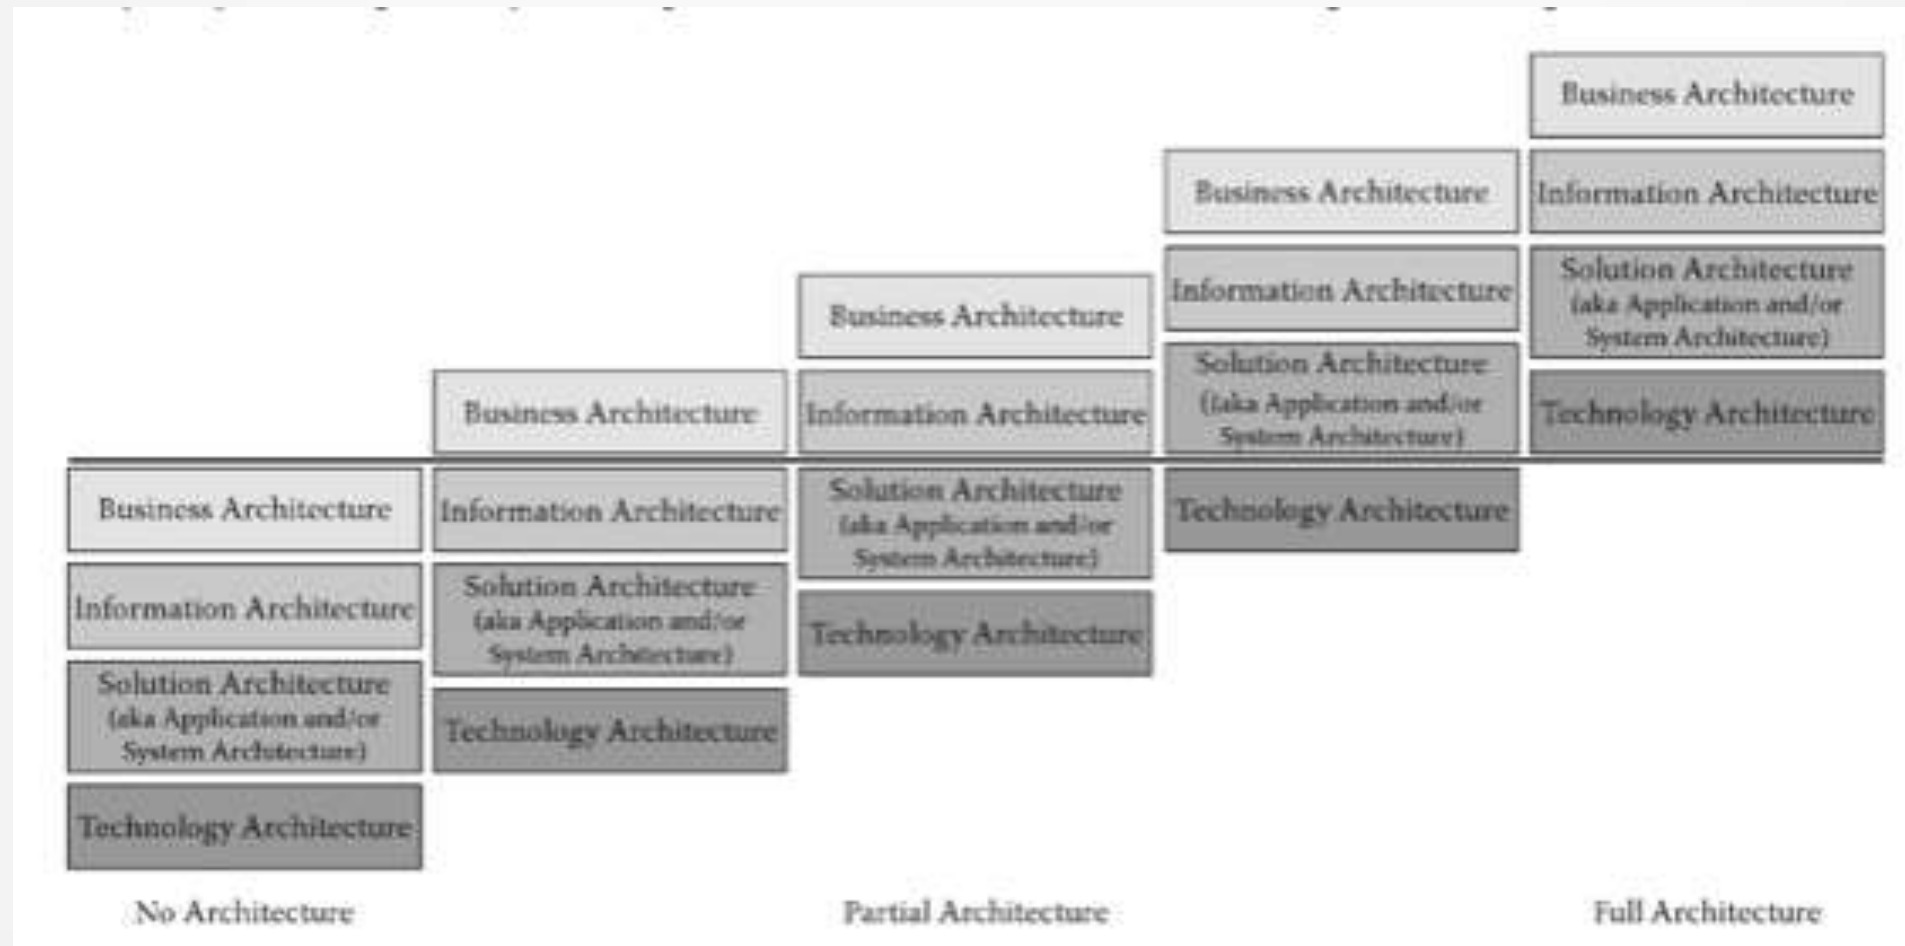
Business Architecture
Information Architecture
Solution Architecture (aka Application and/or System Architecture)
Technology Architecture

Business Architecture
Information Architecture
Solution Architecture (aka Application and/or System Architecture)
Technology Architecture

Business Architecture
Information Architecture
Solution Architecture (aka Application and/or System Architecture)
Technology Architecture

Business Architecture
Information Architecture
Solution Architecture (aka Application and/or System Architecture)
Technology Architecture

Business Architecture
Information Architecture
Solution Architecture (aka Application and/or System Architecture)
Technology Architecture

No Architecture

Partial Architecture

Full Architecture